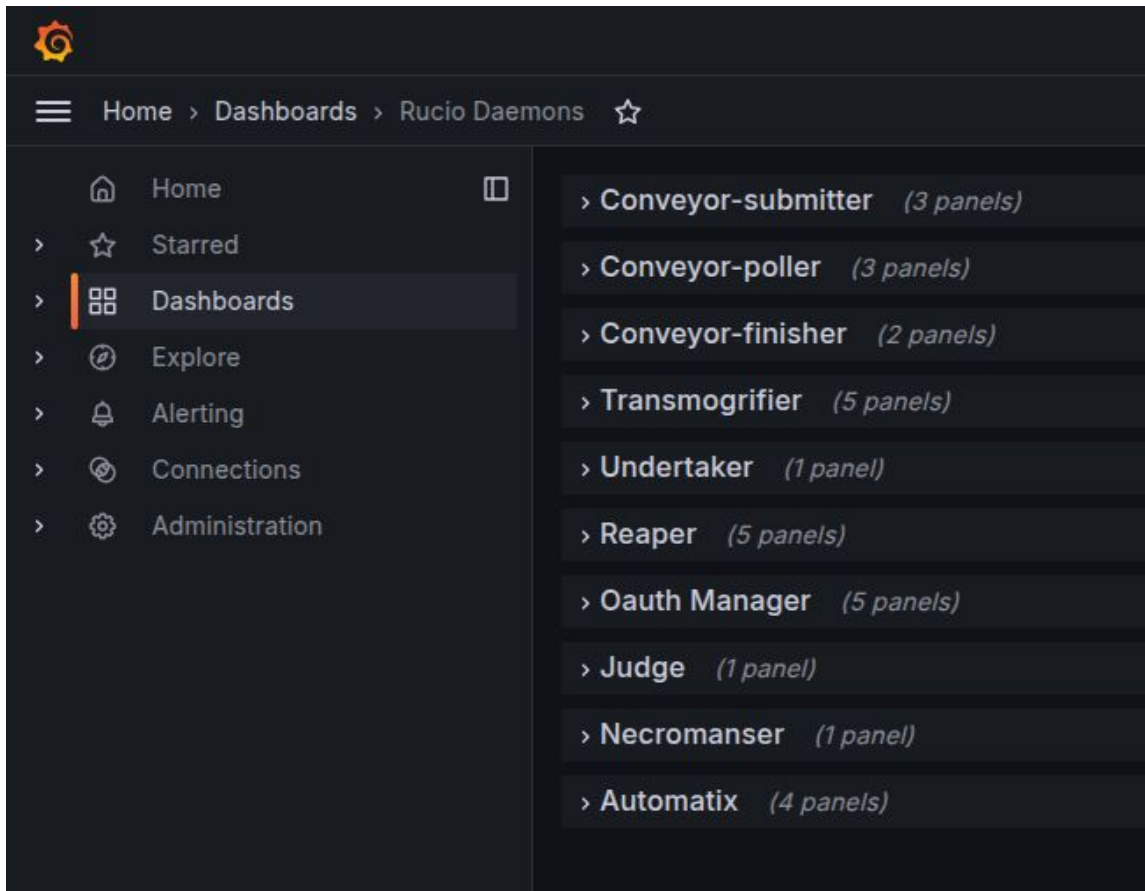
Home › Dashboards › Rucio Daemons

Home
Starred
Dashboards
Explore
Alerting
Connections
Administration

› Conveyor-submitter (3 panels)
› Conveyor-poller (3 panels)
› Conveyor-finisher (2 panels)
› Transmogrifier (5 panels)
› Undertaker (1 panel)
› Reaper (5 panels)
› Oauth Manager (5 panels)
› Judge (1 panel)
› Necromanser (1 panel)
› Automatix (4 panels)